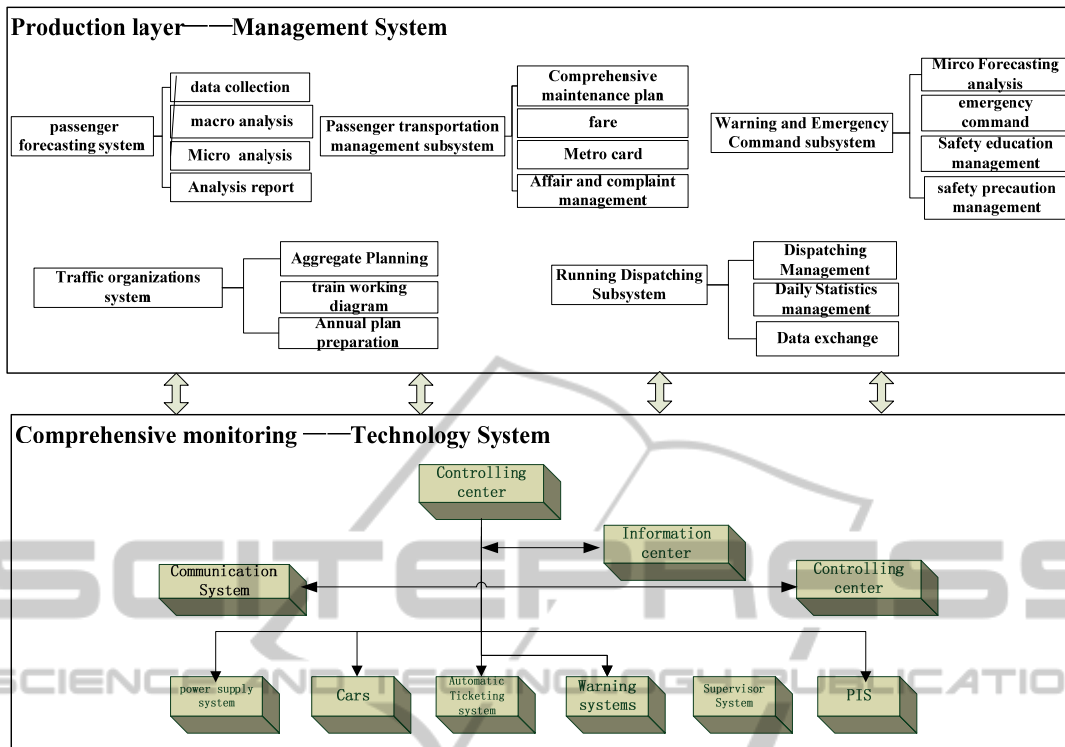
Production layer——Management System

passenger forecasting system

data collection

macro analysis

Micro analysis

Analysis report

Passenger transportation management subsystem

Comprehensive maintenance plan

fare

Metro card

Affair and complaint management

Warning and Emergency Command subsystem

Mirco Forecasting analysis

emergency command

Safety education management

safety precaution management

Traffic organizations system

Aggregate Planning

train working diagram

Annual plan preparation

Running Dispatching Subsystem

Dispatching Management

Daily Statistics management

Data exchange

Comprehensive monitoring ——Technology System

Controlling center

Information center

Communication System

Controlling center

power supply system

Cars

Automatic Ticketing system

Warning systems

Supervisor System

PIS

SCITEPRESS
SCIENCE AND TECHNOLOGY PUBLICATIONS